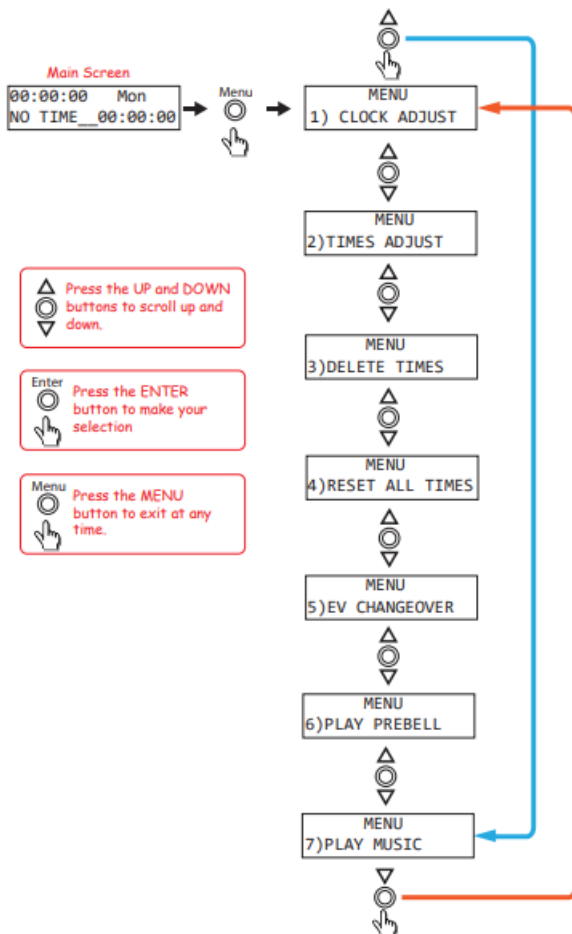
Main Screen

00:00:00 Mon
NO TIME__00:00:00

Menu

MENU
1) CLOCK ADJUST

MENU
2)TIMES ADJUST

MENU
3)DELETE TIMES

MENU
4)RESET ALL TIMES

MENU
5)EV CHANGEOVER

MENU
6)PLAY PREBELL

MENU
7)PLAY MUSIC

Press the UP and DOWN buttons to scroll up and down.

Enter
Press the ENTER button to make your selection

Menu
Press the MENU button to exit at any time.